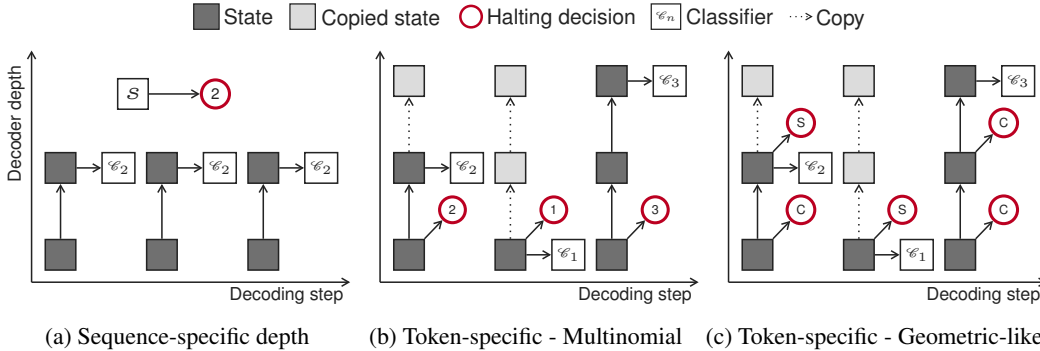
State Copied state Halting decision $\mathscr{C}_n$ Classifier Copy

Decoder depth

$\mathcal{S}$ 2

$\mathscr{C}_2$ $\mathscr{C}_2$ $\mathscr{C}_2$

Decoding step

(a) Sequence-specific depth

$\mathscr{C}_3$

$\mathscr{C}_2$

2 1 3

$\mathscr{C}_1$

Decoding step

(b) Token-specific - Multinomial

$\mathscr{C}_3$

S C

$\mathscr{C}_2$

C S C

$\mathscr{C}_1$

Decoding step

(c) Token-specific - Geometric-like